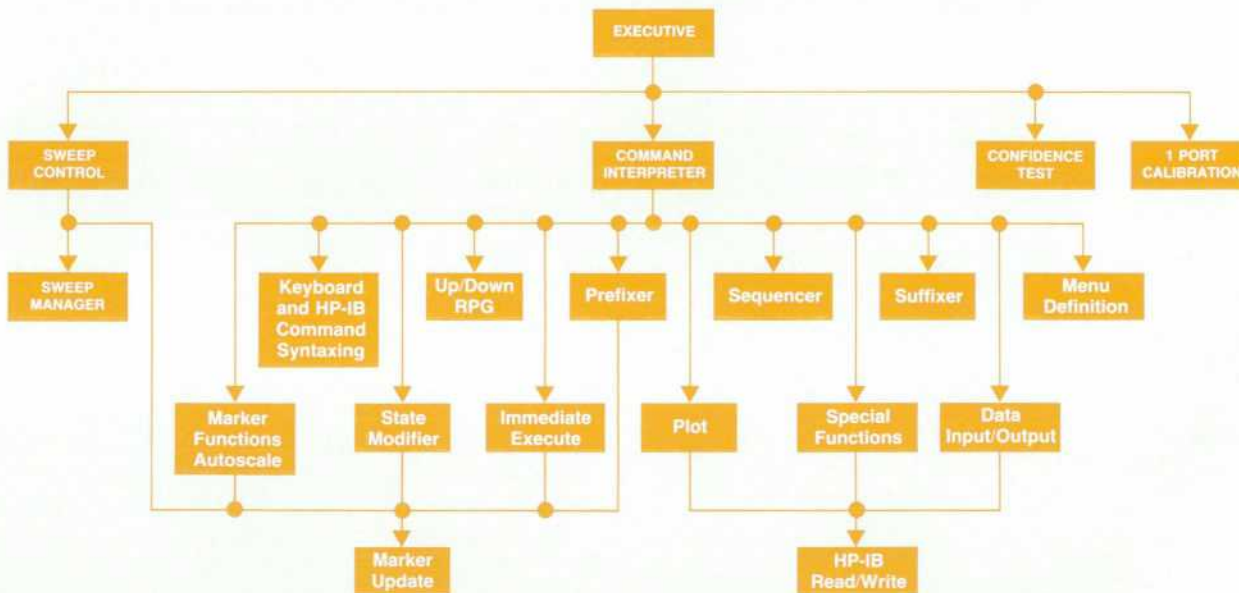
EXECUTIVE

SWEEP CONTROL

COMMAND INTERPRETER

CONFIDENCE TEST

1 PORT CALIBRATION

SWEEP MANAGER

Keyboard and HP-IB Command Syntaxing

Up/Down RPG

Prefixer

Sequencer

Suffixer

Menu Definition

Marker Functions Autoscale

State Modifier

Immediate Execute

Plot

Special Functions

Data Input/Output

Marker Update

HP-IB Read/Write